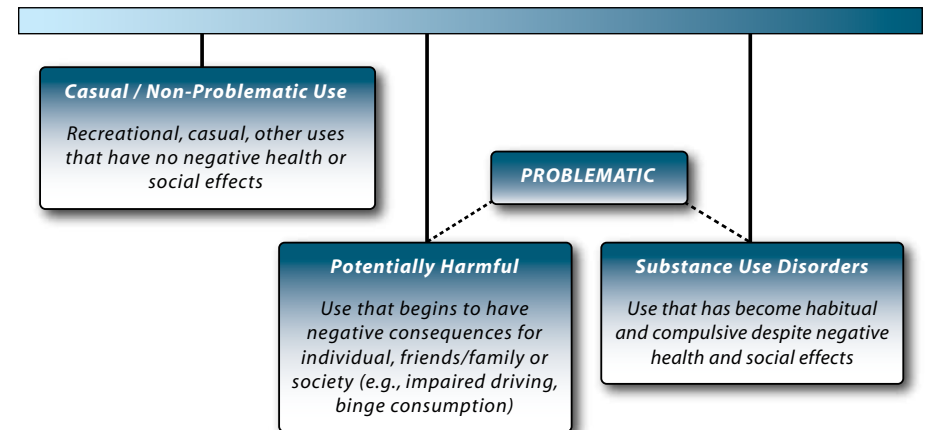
Casual / Non-Problematic Use

Recreational, casual, other uses that have no negative health or social effects

PROBLEMATIC

Potentially Harmful

Use that begins to have negative consequences for individual, friends/family or society (e.g., impaired driving, binge consumption)

Substance Use Disorders

Use that has become habitual and compulsive despite negative health and social effects